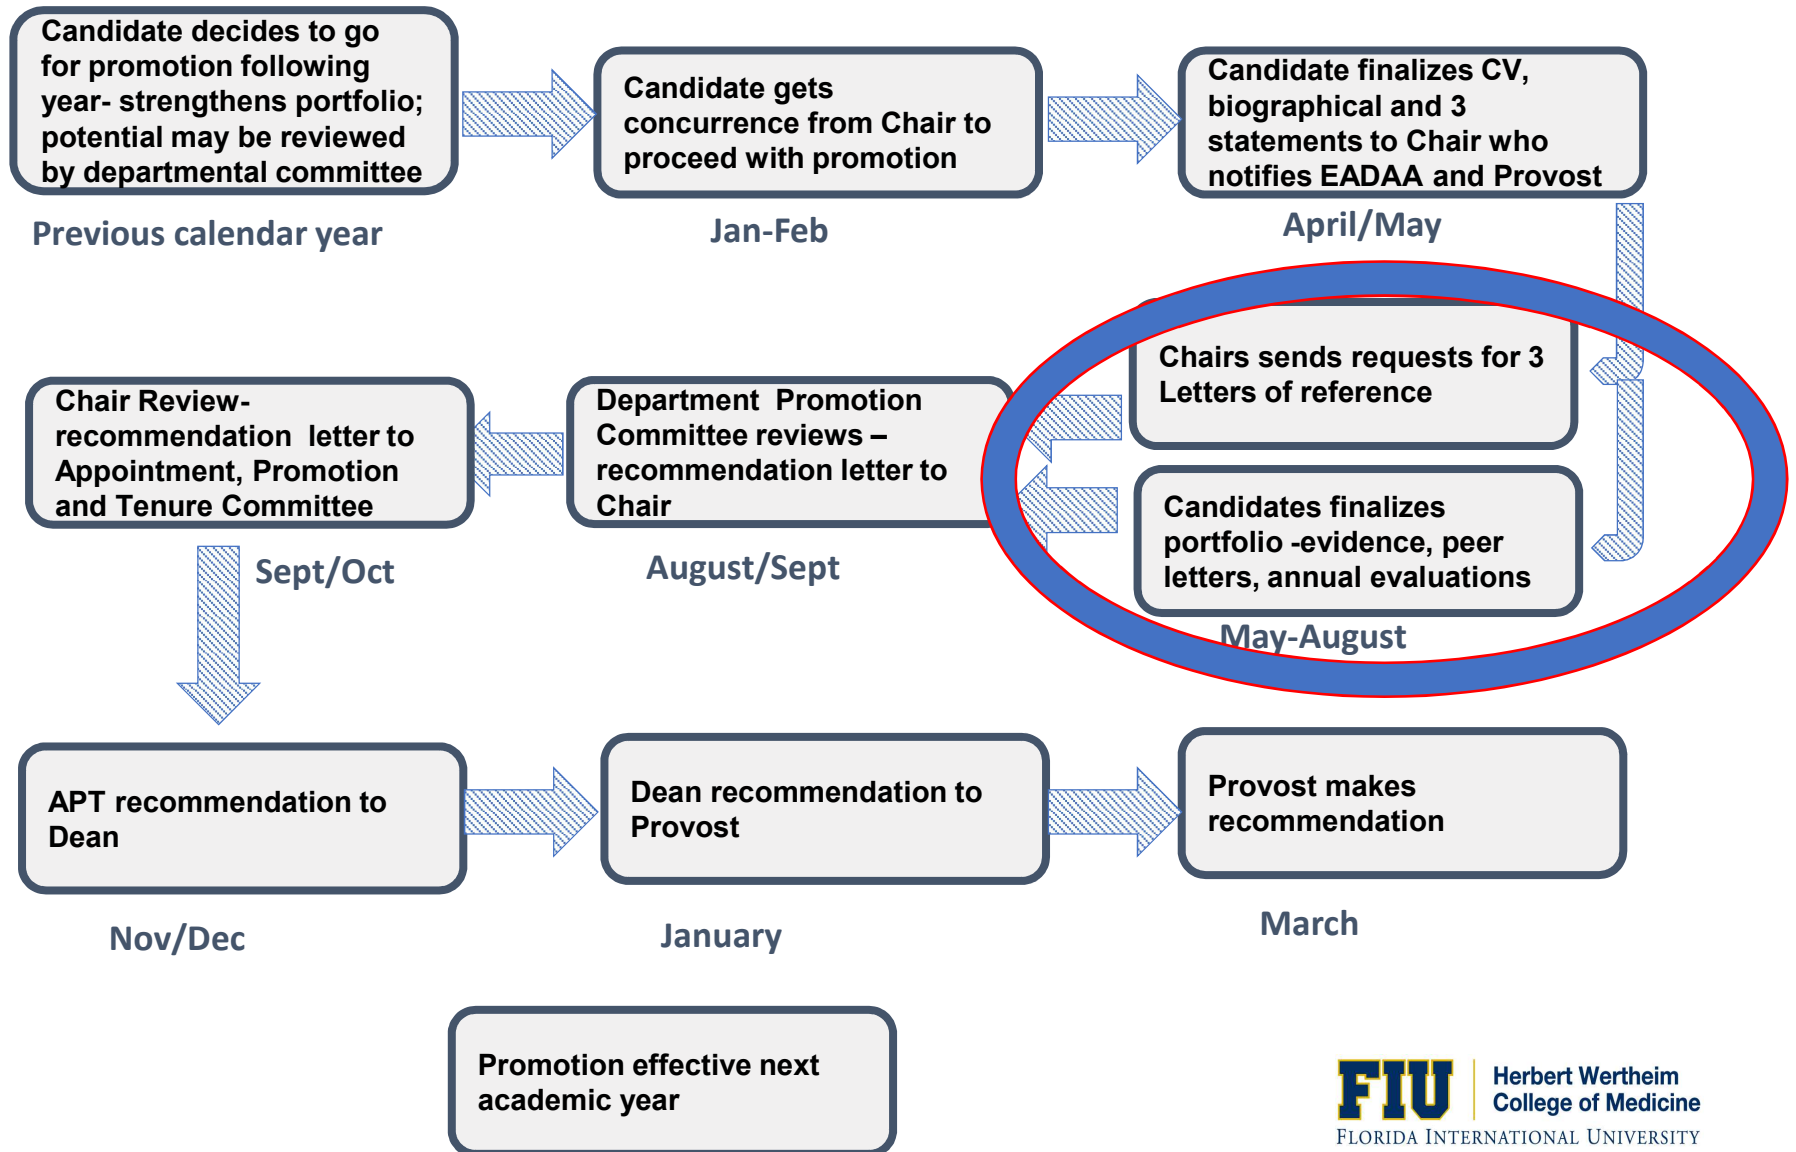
Candidate decides to go for promotion following year- strengthens portfolio; potential may be reviewed by departmental committee

Previous calendar year

Candidate gets concurrence from Chair to proceed with promotion

Jan-Feb

Candidate finalizes CV, biographical and 3 statements to Chair who notifies EADAA and Provost

April/May

Chairs sends requests for 3 Letters of reference

Candidates finalizes portfolio -evidence, peer letters, annual evaluations

May-August

Department Promotion Committee reviews – recommendation letter to Chair

August/Sept

Chair Review- recommendation letter to Appointment, Promotion and Tenure Committee

Sept/Oct

APT recommendation to Dean

Nov/Dec

Dean recommendation to Provost

January

Provost makes recommendation

March

Promotion effective next academic year

FIU Herbert Wertheim College of Medicine
FLORIDA INTERNATIONAL UNIVERSITY